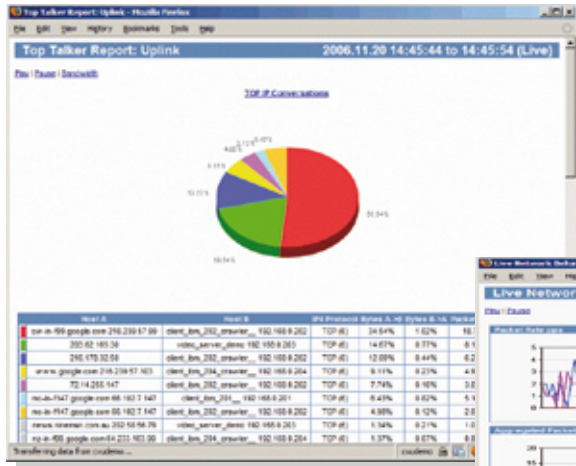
Top Talker Report: Uplink - Mozilla Firefox

File Edit View History Bookmarks Tools Help

Top Talker Report: Uplink

2006.11.20 14:45:44 to 14:45:54 (Live)

Play | Pause | Bandwidth

TOP IP Conversations

50.54%

19.54%

10.23%

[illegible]

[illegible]

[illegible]

| Host A | Host B | IP Protocol | Bytes A->B | Bytes B->A | Packets |
|---|---|---|---|---|---|
| cw-in-f99.google.com 216.239.57.99 | client_ibm_202_crawler__ 192.168.0.202 | TCP (6) | 34.64% | 1.62% | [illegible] |
| 203.62.165.38 | video_server_demo 192.168.0.203 | TCP (6) | 14.67% | 8.77% | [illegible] |
| 216.178.32.58 | client_ibm_202_crawler__ 192.168.0.202 | TCP (6) | 12.09% | 8.44% | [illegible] |
| www.google.com 216.239.57.103 | client_ibm_204_crawler__ 192.168.0.204 | TCP (6) | 9.11% | 8.23% | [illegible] |
| 72.14.255.147 | client_ibm_202_crawler__ 192.168.0.202 | TCP (6) | 7.74% | 8.16% | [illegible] |
| mc-in-f147.google.com 66.102.7.147 | client_ibm_201__ 192.168.0.201 | TCP (6) | 5.43% | 8.82% | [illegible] |
| mc-in-f147.google.com 66.102.7.147 | client_ibm_202_crawler__ 192.168.0.202 | TCP (6) | 4.98% | 8.12% | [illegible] |
| news.ninemsn.com.au 202.58.56.76 | video_server_demo 192.168.0.203 | TCP (6) | 1.34% | 0.21% | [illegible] |
| nz-in-f88.google.com 64.233.183.00 | client_ibm_204_crawler__ 192.168.0.204 | TCP (6) | 1.37% | 0.07% | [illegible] |

Transferring data from cruedemo...

cruedemo

Live Network Behavi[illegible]

File Edit View Hi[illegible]

Live Networ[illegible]

Play | Pause

Packet Rate pps

Aggregated Packet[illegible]